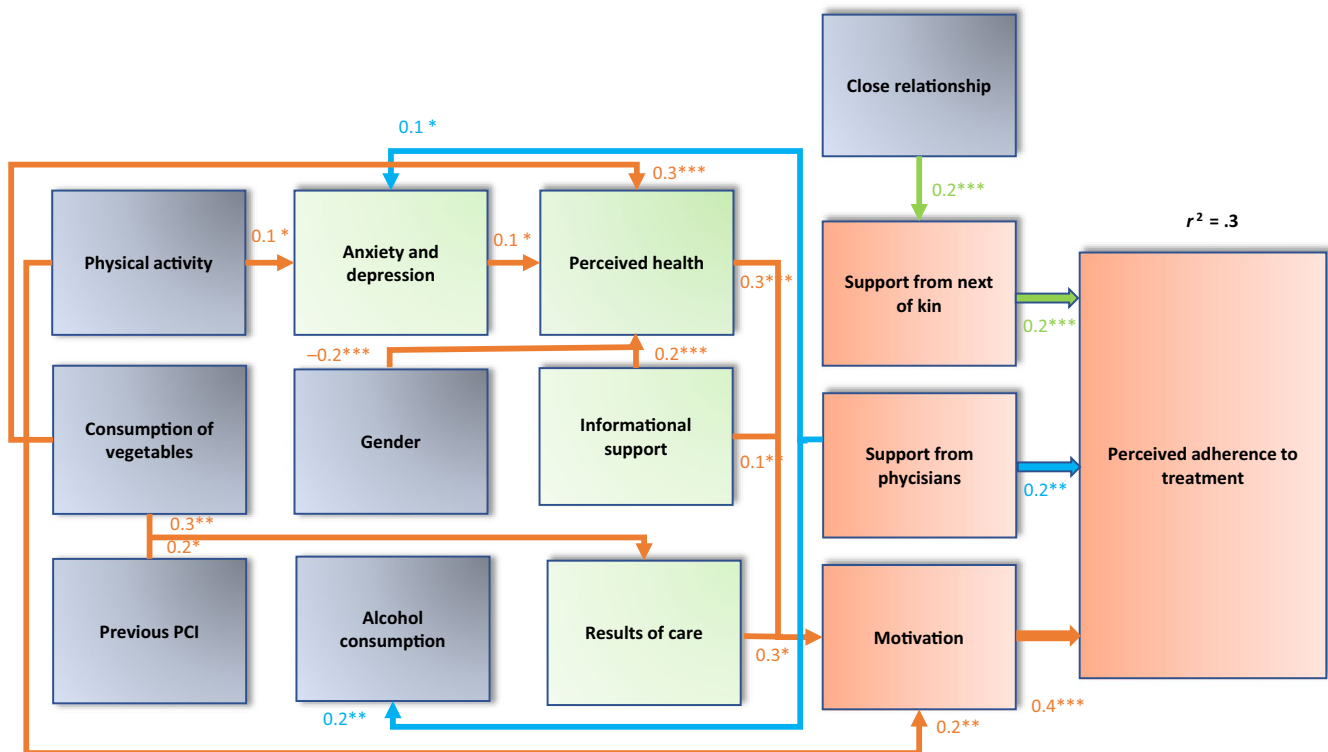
Close relationship

0.1 *

0.3***

0.2***

$r^2$ = .3

Physical activity

0.1 *

Anxiety and depression

0.1 *

Perceived health

0.3***

Support from next of kin

0.2***

–0.2***

0.2***

Consumption of vegetables

Gender

Informational support

0.1**

Support from phycisians

Perceived adherence to treatment

0.2**

0.3**

0.2*

Previous PCI

Alcohol consumption

Results of care

0.3*

Motivation

0.2**

0.4***

0.2**